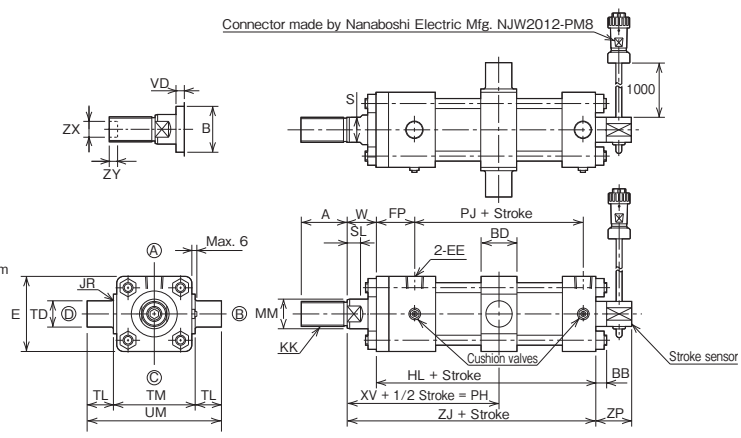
Connector made by Nanaboshi Electric Mfg. NJW2012-PM8

VD
ZX
B
ZY

S
1000

A W FP PJ + Stroke
SL BD
Max. 6
2-EE
Ⓐ
m
JR
E TD Ⓓ Ⓑ MM
KK
Ⓒ
Cushion valves
Stroke sensor
HL + Stroke BB
TL TM TL
XV + 1/2 Stroke = PH
UM
ZJ + Stroke ZP